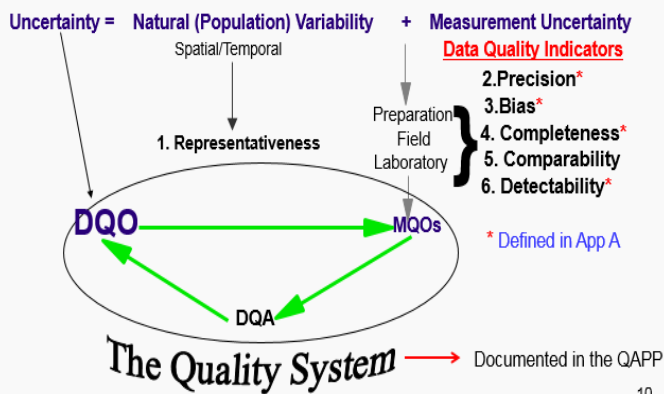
Uncertainty = Natural (Population) Variability + Measurement Uncertainty

Spatial/Temporal

Data Quality Indicators

1. Representativeness

Preparation
Field
Laboratory

2.Precision*
3.Bias*
4. Completeness*
5. Comparability
6. Detectability*

DQO

MQOs

* Defined in App A

DQA

The Quality System

Documented in the QAPP

10